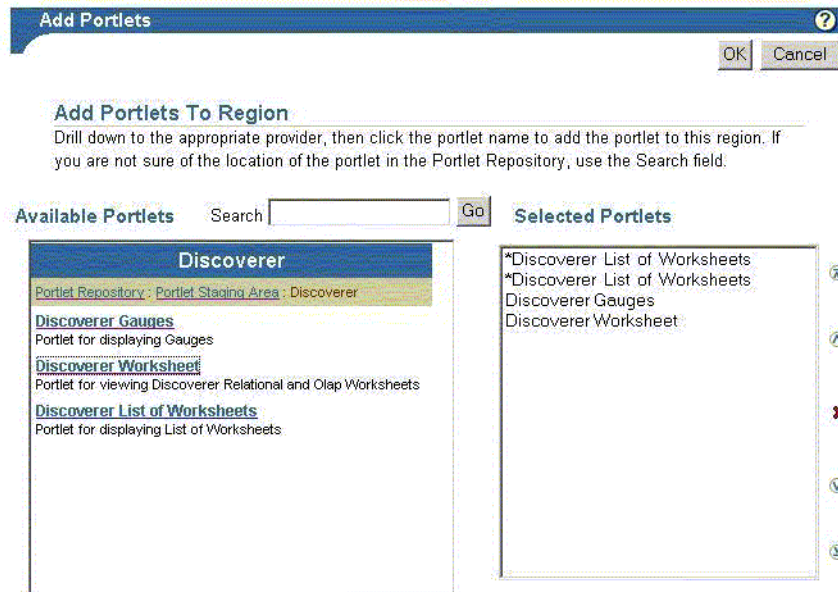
Add Portlets

?

OK Cancel

Add Portlets To Region

Drill down to the appropriate provider, then click the portlet name to add the portlet to this region. If you are not sure of the location of the portlet in the Portlet Repository, use the Search field.

Available Portlets

Search

Go

Selected Portlets

Discoverer

Portlet Repository : Portlet Staging Area : Discoverer

Discoverer Gauges
Portlet for displaying Gauges

Discoverer Worksheet
Portlet for viewing Discoverer Relational and Olap Worksheets

Discoverer List of Worksheets
Portlet for displaying List of Worksheets

*Discoverer List of Worksheets
*Discoverer List of Worksheets
Discoverer Gauges
Discoverer Worksheet